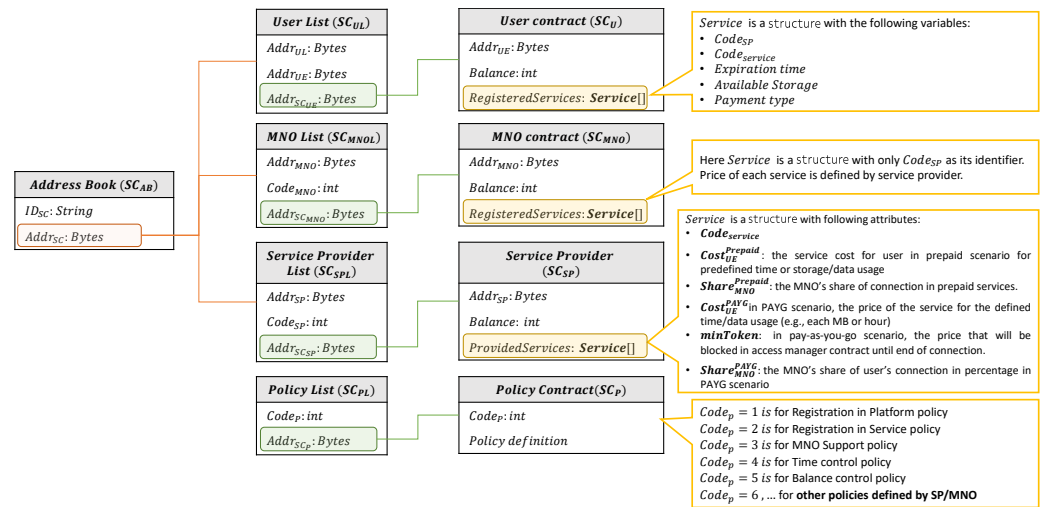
Address Book ($SC_{AB}$)
$ID_{SC}$: String
$Addr_{SC}$: Bytes

User List ($SC_{UL}$)
$Addr_{UL}$: Bytes
$Addr_{UE}$: Bytes
$Addr_{SC_{UE}}$: Bytes

User contract ($SC_{U}$)
$Addr_{UE}$: Bytes
Balance: int
RegisteredServices: **Service**[]

$Service$ is a structure with the following variables:
• $Code_{SP}$
• $Code_{service}$
• Expiration time
• Available Storage
• Payment type

MNO List ($SC_{MNOL}$)
$Addr_{MNO}$: Bytes
$Code_{MNO}$: int
$Addr_{SC_{MNO}}$: Bytes

MNO contract ($SC_{MNO}$)
$Addr_{MNO}$: Bytes
Balance: int
RegisteredServices: **Service**[]

Here $Service$ is a structure with only $Code_{SP}$ as its identifier. Price of each service is defined by service provider.

Service Provider List ($SC_{SPL}$)
$Addr_{SP}$: Bytes
$Code_{SP}$: int
$Addr_{SC_{SP}}$: Bytes

Service Provider ($SC_{SP}$)
$Addr_{SP}$: Bytes
Balance: int
ProvidedServices: **Service**[]

$Service$ is a structure with following attributes:
• $Code_{service}$
• $Cost_{UE}^{Prepaid}$: the service cost for user in prepaid scenario for predefined time or storage/data usage
• $Share_{MNO}^{Prepaid}$: the MNO's share of connection in prepaid services.
• $Cost_{UE}^{PAYG}$in PAYG scenario, the price of the service for the defined time/data usage (e.g., each MB or hour)
• minToken: in pay-as-you-go scenario, the price that will be blocked in access manager contract until end of connection.
• $Share_{MNO}^{PAYG}$: the MNO's share of user's connection in percentage in PAYG scenario

Policy List ($SC_{PL}$)
$Code_{P}$: int
$Addr_{SC_{P}}$: Bytes

Policy Contract($SC_{P}$)
$Code_{P}$: int
Policy definition

$Code_p = 1$ is for Registration in Platform policy
$Code_p = 2$ is for Registration in Service policy
$Code_p = 3$ is for MNO Support policy
$Code_p = 4$ is for Time control policy
$Code_p = 5$ is for Balance control policy
$Code_p = 6$ , ... for **other policies defined by SP/MNO**